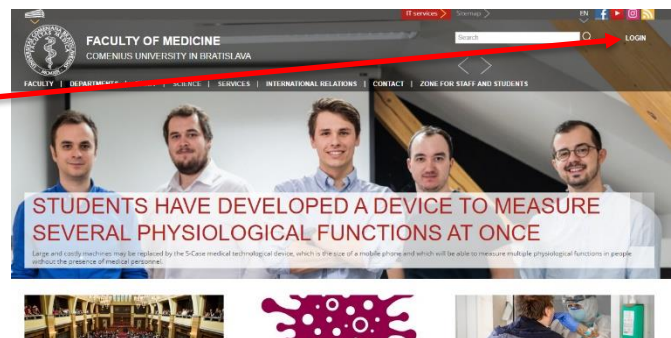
IT services > Sitemap > EN

FACULTY OF MEDICINE
COMENIUS UNIVERSITY IN BRATISLAVA

Search

LOGIN

FACULTY | DEPARTMENTS | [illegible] | SCIENCE | SERVICES | INTERNATIONAL RELATIONS | CONTACT | ZONE FOR STAFF AND STUDENTS

STUDENTS HAVE DEVELOPED A DEVICE TO MEASURE SEVERAL PHYSIOLOGICAL FUNCTIONS AT ONCE

Large and costly machines may be replaced by the S-Case medical technological device, which is the size of a mobile phone and which will be able to measure multiple physiological functions in people without the presence of medical personnel.